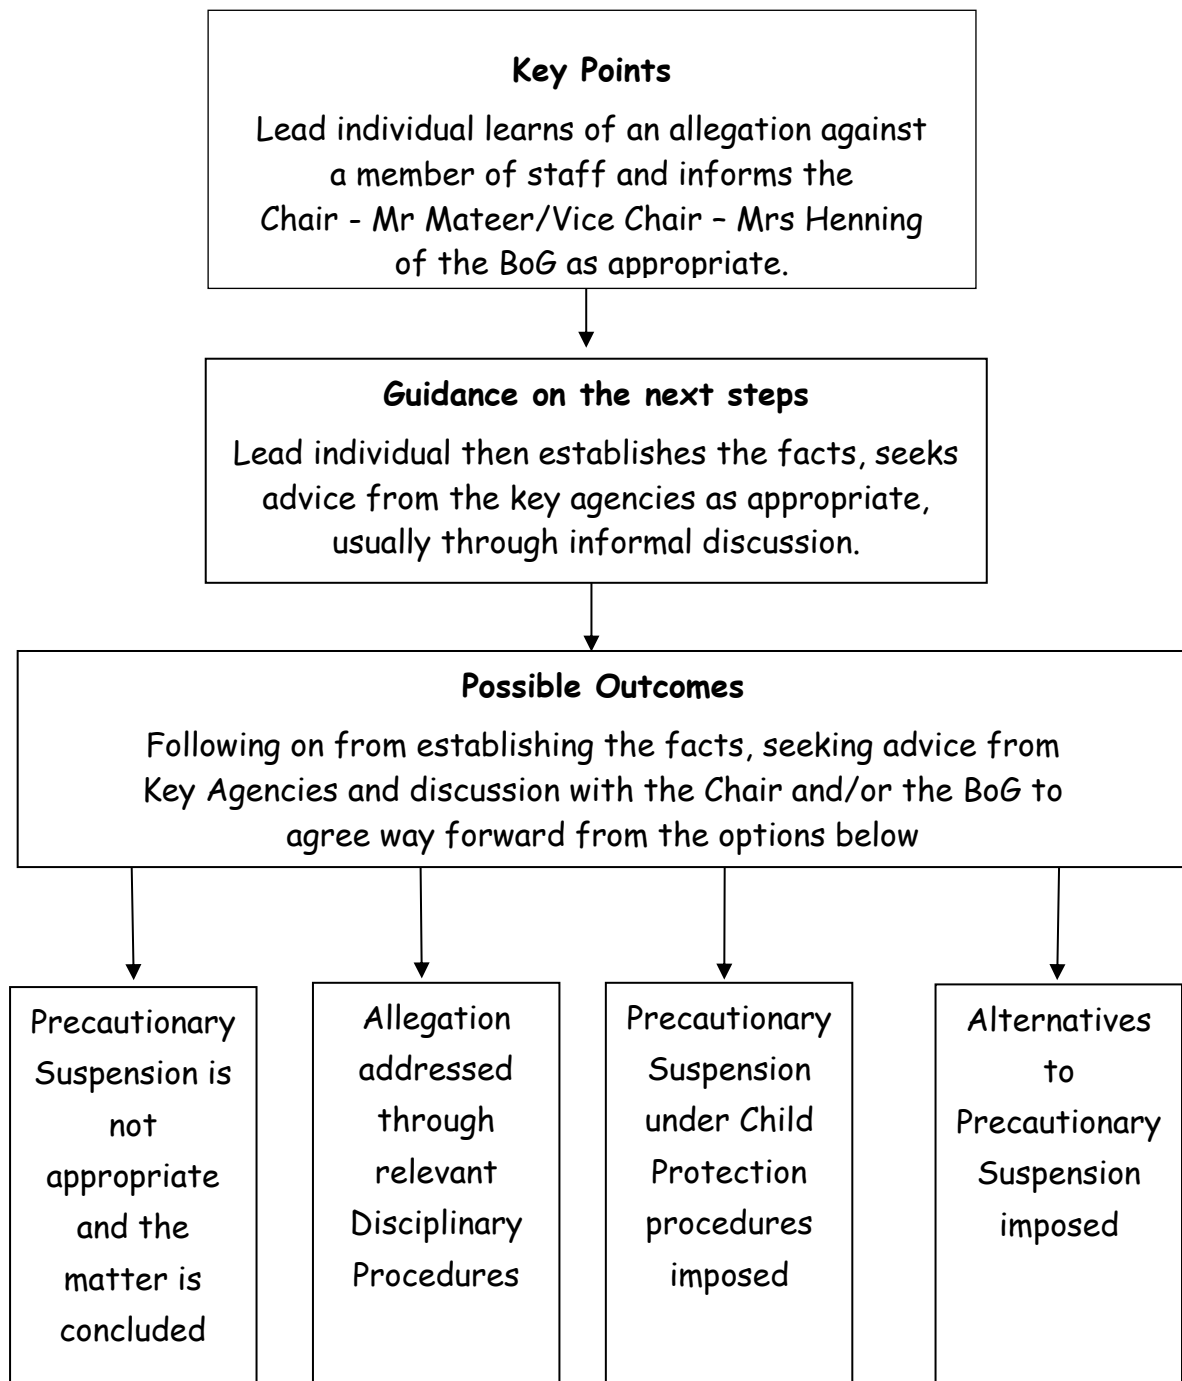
**Key Points**

Lead individual learns of an allegation against a member of staff and informs the Chair - Mr Mateer/Vice Chair – Mrs Henning of the BoG as appropriate.

**Guidance on the next steps**

Lead individual then establishes the facts, seeks advice from the key agencies as appropriate, usually through informal discussion.

**Possible Outcomes**

Following on from establishing the facts, seeking advice from Key Agencies and discussion with the Chair and/or the BoG to agree way forward from the options below

Precautionary Suspension is not appropriate and the matter is concluded

Allegation addressed through relevant Disciplinary Procedures

Precautionary Suspension under Child Protection procedures imposed

Alternatives to Precautionary Suspension imposed